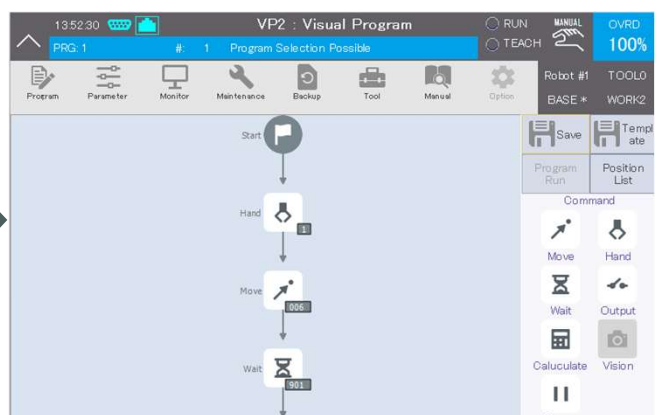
13:52:30

VP2 : Visual Program

RUN
TEACH

MANUAL

OVRD
100%

PRG: 1

#: 1 Program Selection Possible

Program
Parameter
Monitor
Maintenance
Backup
Tool
Manual
Option

Robot #1
TOOL0
BASE＊
WORK2

Save
Template

Program Run
Position List

Command

Move
Hand
Wait
Output
Calculate
Vision

Start

Hand
1

Move
006

Wait
901